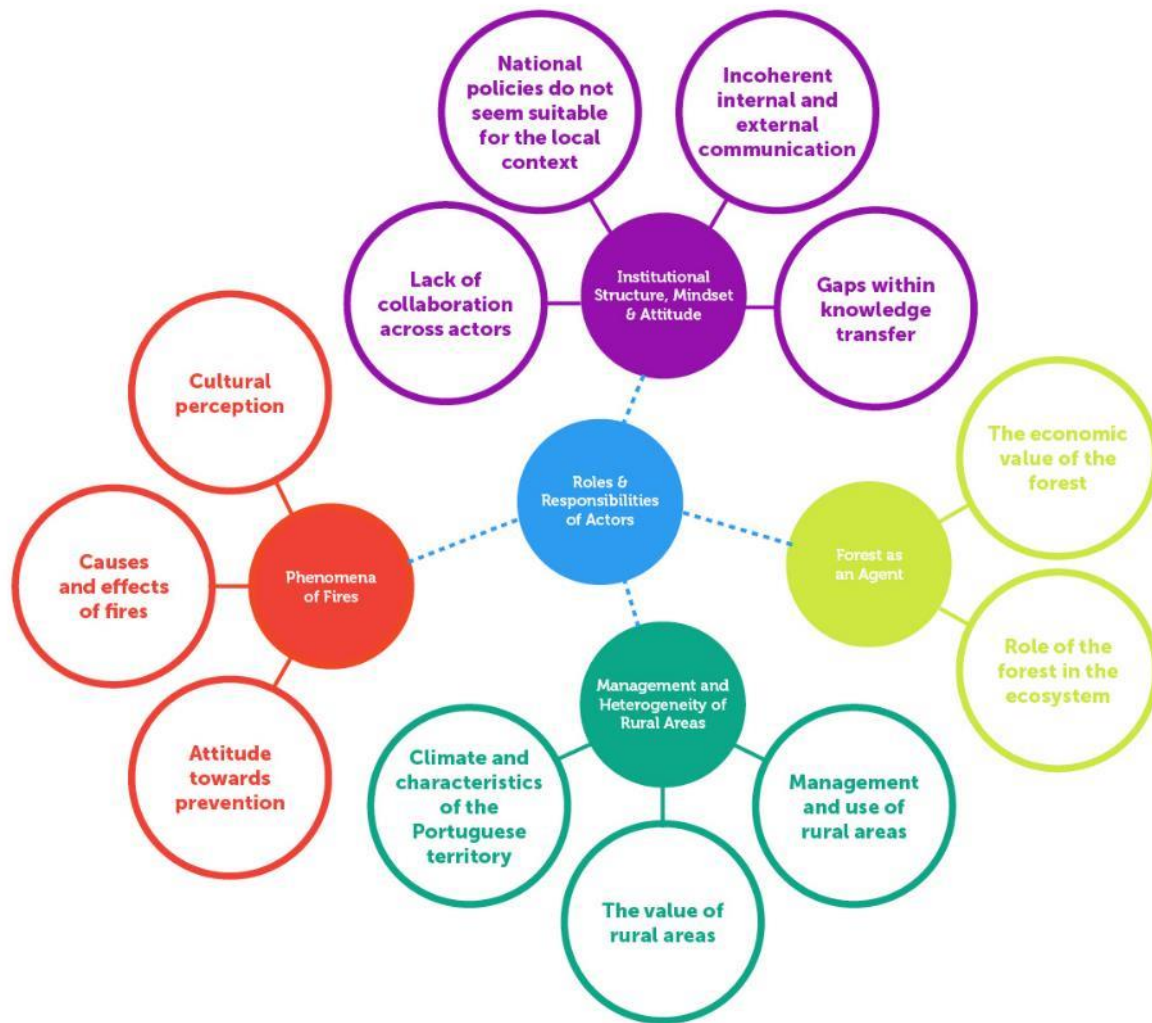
National policies do not seem suitable for the local context

Incoherent internal and external communication

Lack of collaboration across actors

Institutional Structure, Mindset & Attitude

Gaps within knowledge transfer

Cultural perception

Roles & Responsibilities of Actors

The economic value of the forest

Causes and effects of fires

Phenomena of Fires

Forest as an Agent

Role of the forest in the ecosystem

Management and Heterogeneity of Rural Areas

Attitude towards prevention

Climate and characteristics of the Portuguese territory

Management and use of rural areas

The value of rural areas